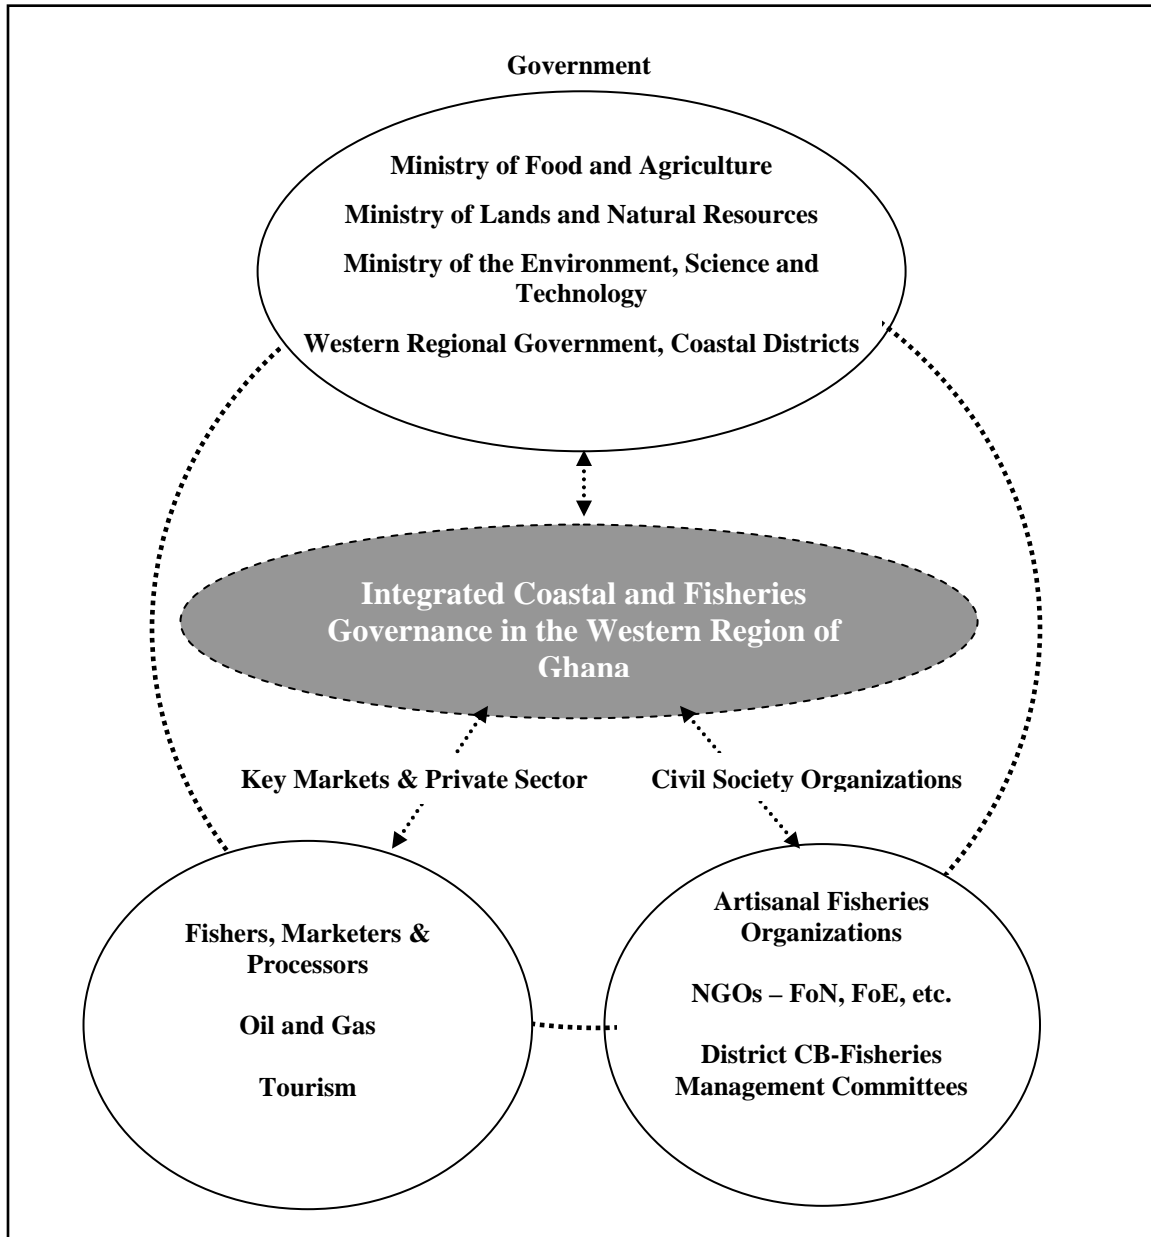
Government

Ministry of Food and Agriculture

Ministry of Lands and Natural Resources

Ministry of the Environment, Science and Technology

Western Regional Government, Coastal Districts

Integrated Coastal and Fisheries Governance in the Western Region of Ghana

Key Markets & Private Sector

Civil Society Organizations

Fishers, Marketers & Processors

Oil and Gas

Tourism

Artisanal Fisheries Organizations

NGOs – FoN, FoE, etc.

District CB-Fisheries Management Committees